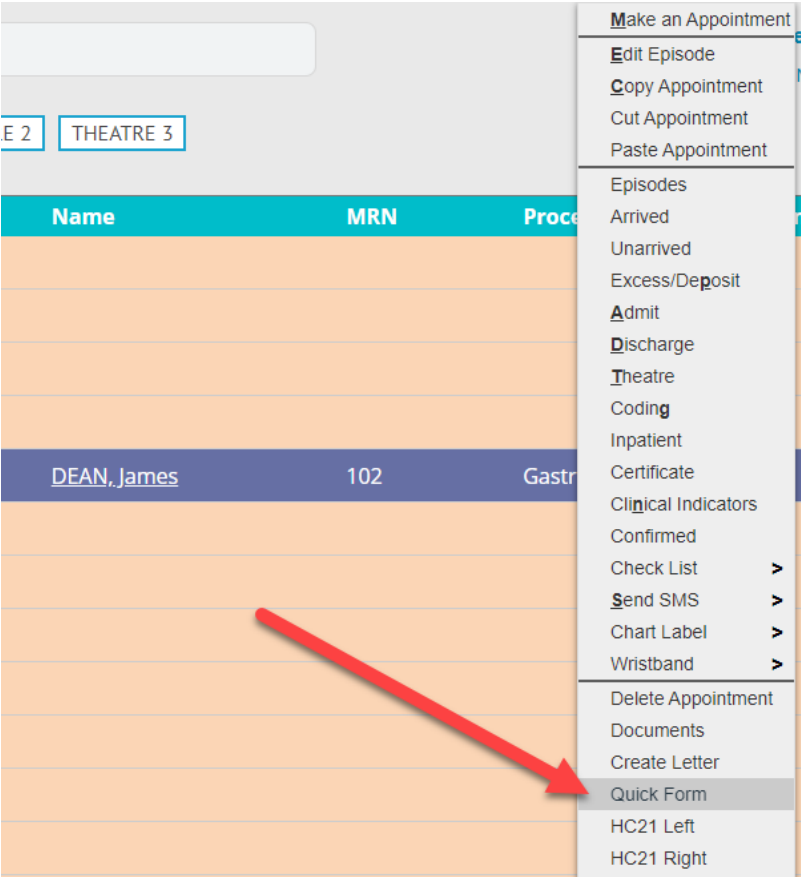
E 2 THEATRE 3

Name MRN Proce

DEAN, James 102 Gastr

Make an Appointment
Edit Episode
Copy Appointment
Cut Appointment
Paste Appointment
Episodes
Arrived
Unarrived
Excess/Deposit
Admit
Discharge
Theatre
Coding
Inpatient
Certificate
Clinical Indicators
Confirmed
Check List >
Send SMS >
Chart Label >
Wristband >
Delete Appointment
Documents
Create Letter
Quick Form
HC21 Left
HC21 Right